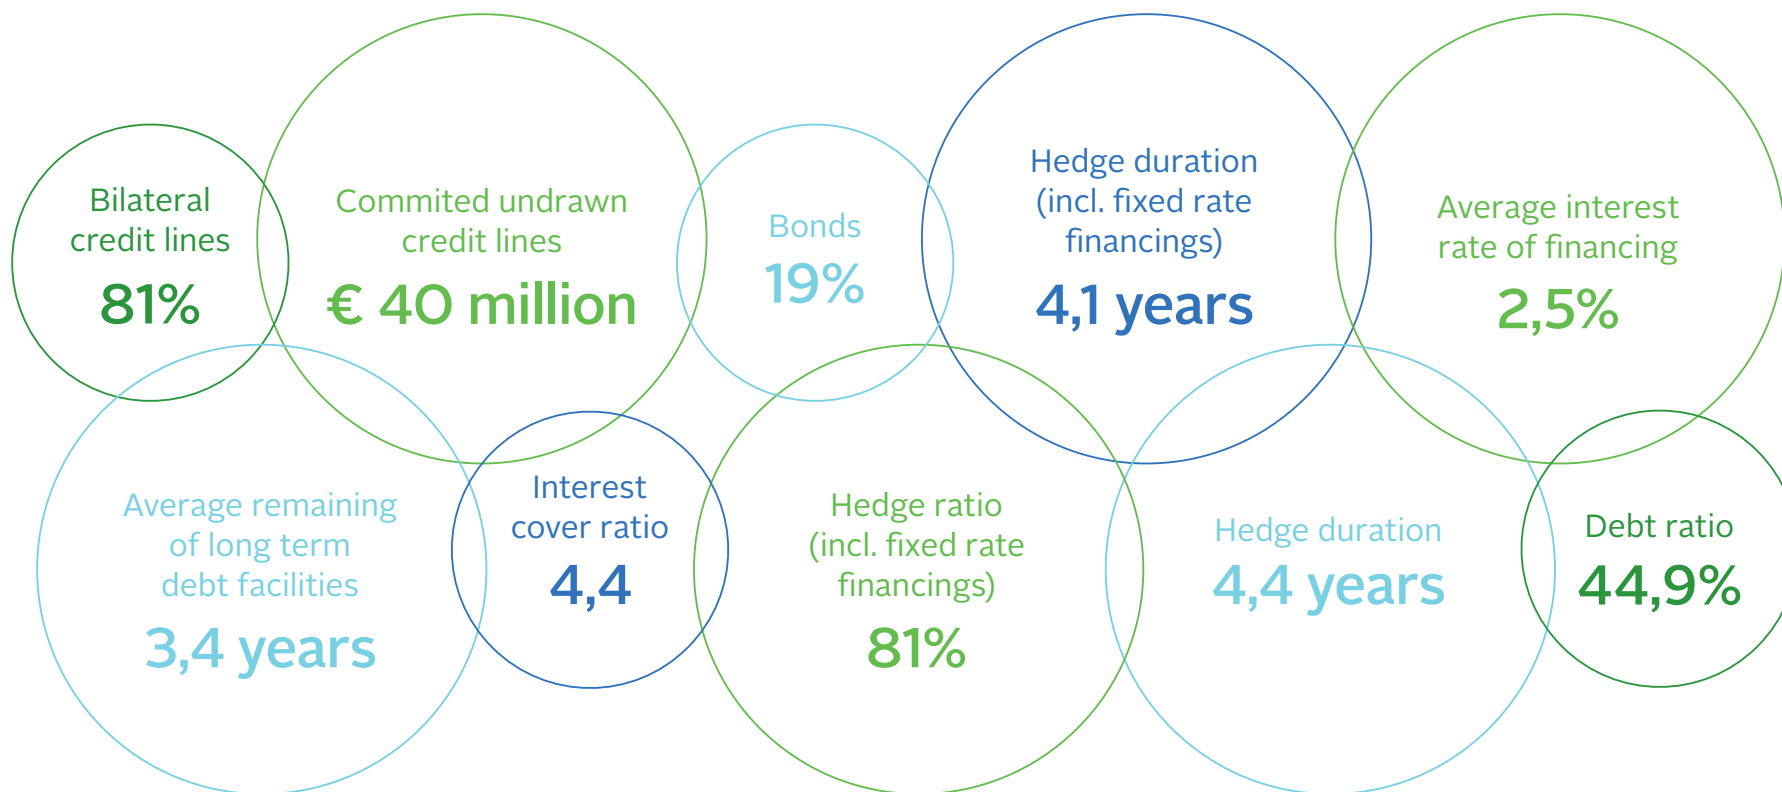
Bilateral credit lines
81%

Commited undrawn credit lines
€ 40 million

Bonds
19%

Hedge duration (incl. fixed rate financings)
4,1 years

Average interest rate of financing
2,5%

Average remaining of long term debt facilities
3,4 years

Interest cover ratio
4,4

Hedge ratio (incl. fixed rate financings)
81%

Hedge duration
4,4 years

Debt ratio
44,9%